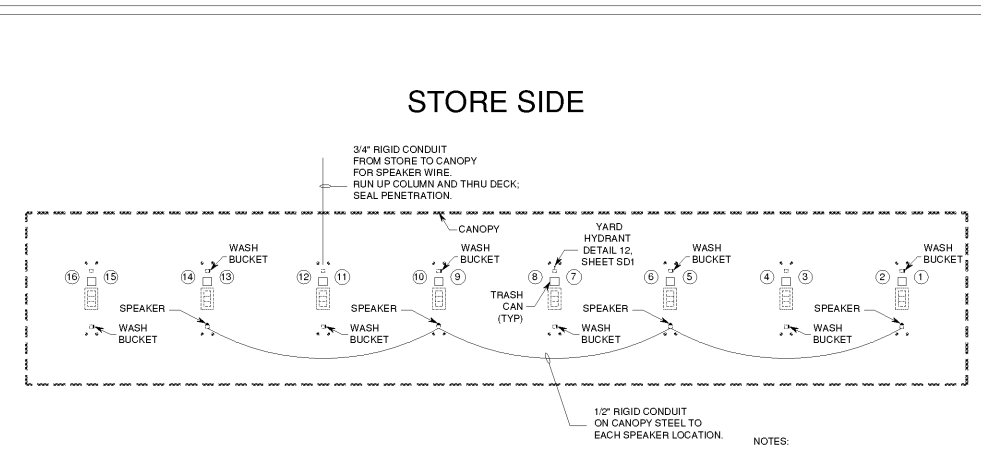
STORE SIDE

3/4" RIGID CONDUIT FROM STORE TO CANOPY FOR SPEAKER WIRE. RUN UP COLUMN AND THRU DECK; SEAL PENETRATION.

CANOPY

YARD HYDRANT DETAIL 12, SHEET SD1

WASH BUCKET

WASH BUCKET

WASH BUCKET

WASH BUCKET

16 15 14 13 12 11 10 9 8 7 6 5 4 3 2 1

TRASH CAN (TYP)

SPEAKER

SPEAKER

SPEAKER

SPEAKER

WASH BUCKET

WASH BUCKET

WASH BUCKET

WASH BUCKET

1/2" RIGID CONDUIT ON CANOPY STEEL TO EACH SPEAKER LOCATION.

NOTES: